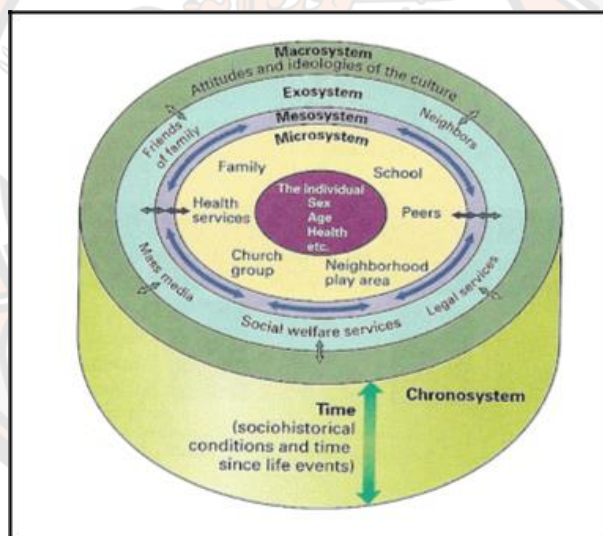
Macrosystem
Attitudes and ideologies of the culture

Exosystem

Mesosystem

Microsystem

Friends of family

Neighbors

Family

School

The individual
Sex
Age
Health
etc.

Health services

Peers

Church group

Neighborhood play area

Mass media

Legal services

Social welfare services

Chronosystem

Time
(sociohistorical conditions and time since life events)